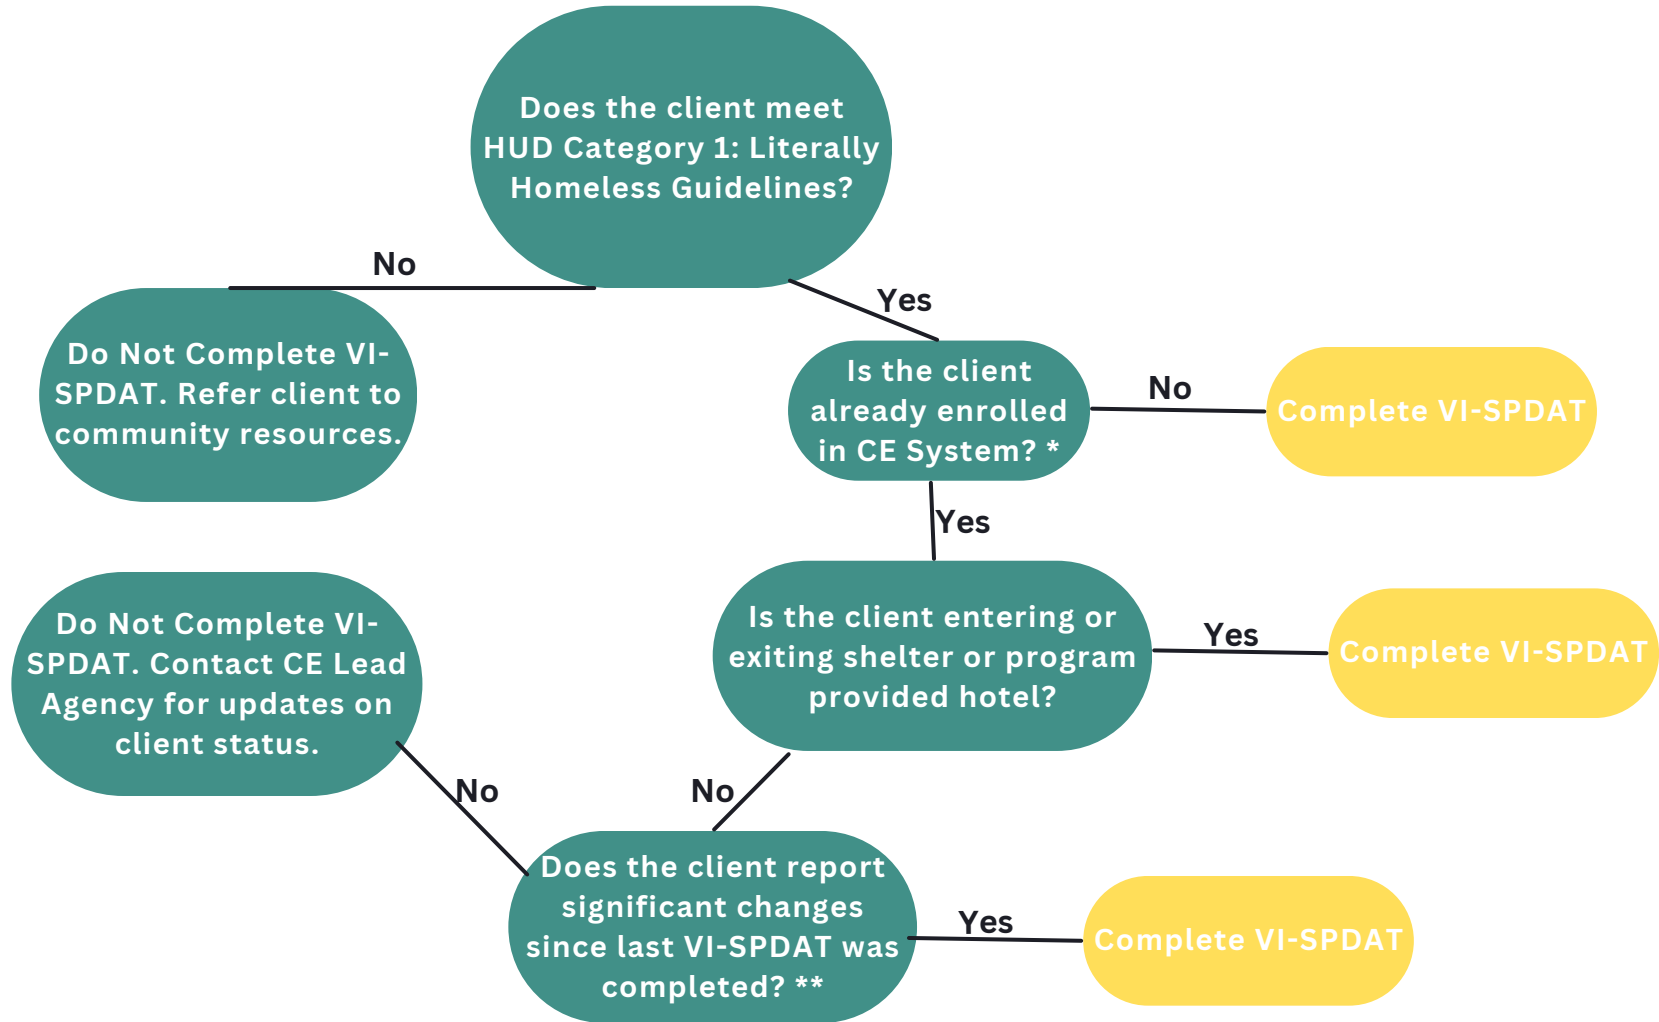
Does the client meet HUD Category 1: Literally Homeless Guidelines?

No

Do Not Complete VI-SPDAT. Refer client to community resources.

Yes

Is the client already enrolled in CE System? *

No

Complete VI-SPDAT

Yes

Is the client entering or exiting shelter or program provided hotel?

Yes

Complete VI-SPDAT

Do Not Complete VI-SPDAT. Contact CE Lead Agency for updates on client status.

No

No

Does the client report significant changes since last VI-SPDAT was completed? **

Yes

Complete VI-SPDAT